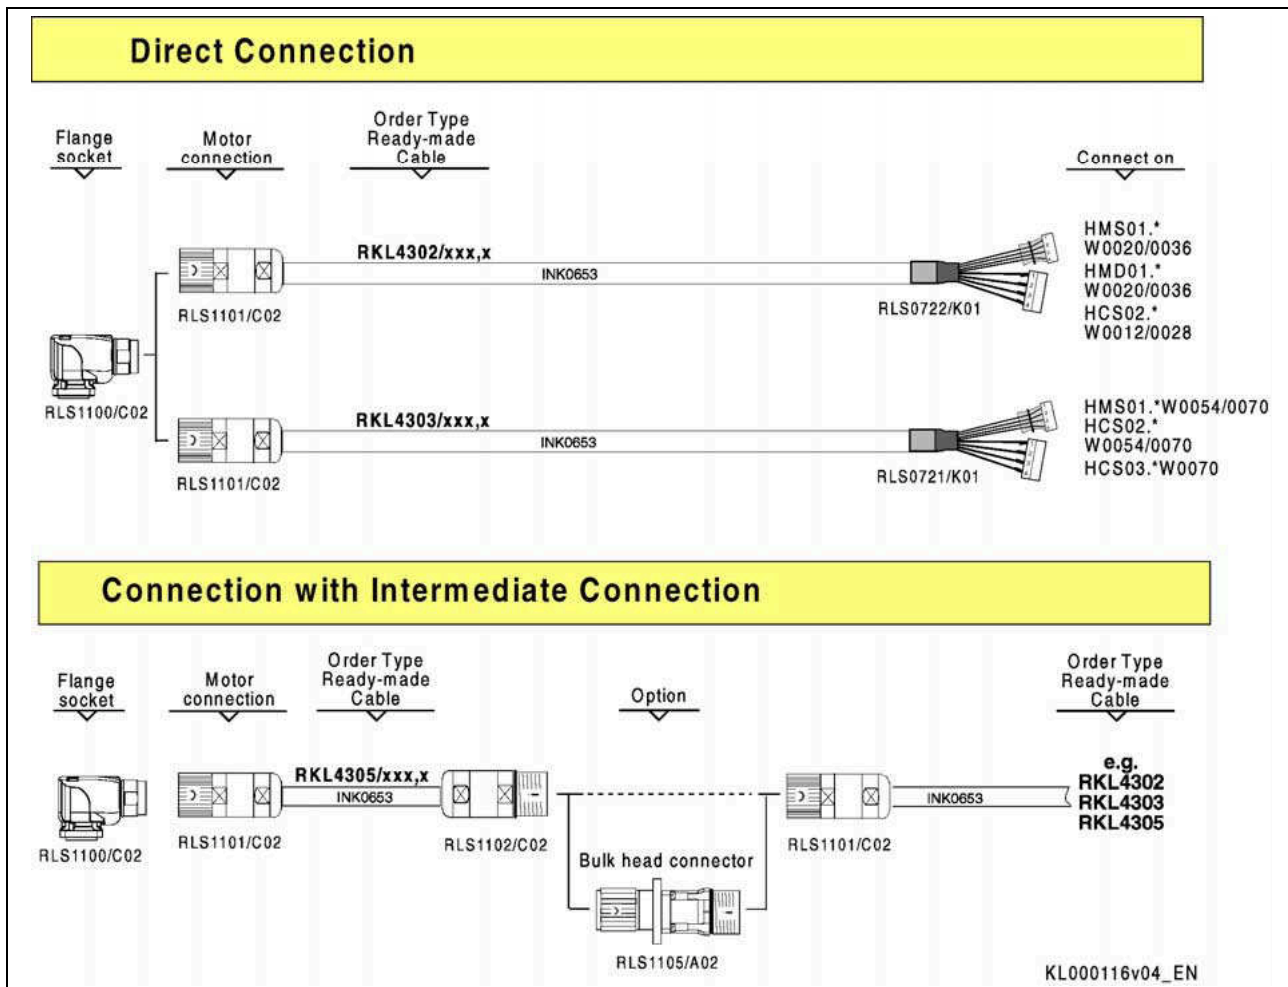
Direct Connection

Flange socket

Motor connection

Order Type Ready-made Cable

Connect on

RKL4302/xxx,x

INK0653

RLS1101/C02

RLS0722/K01

HMS01.* W0020/0036
HMD01.* W0020/0036
HCS02.* W0012/0028

RLS1100/C02

RKL4303/xxx,x

INK0653

RLS1101/C02

RLS0721/K01

HMS01.*W0054/0070
HCS02.* W0054/0070
HCS03.*W0070

Connection with Intermediate Connection

Flange socket

Motor connection

Order Type Ready-made Cable

Option

Order Type Ready-made Cable

RKL4305/xxx,x

INK0653

INK0653

e.g.
RKL4302
RKL4303
RKL4305

RLS1100/C02

RLS1101/C02

RLS1102/C02

Bulk head connector

RLS1101/C02

RLS1105/A02

KL000116v04_EN